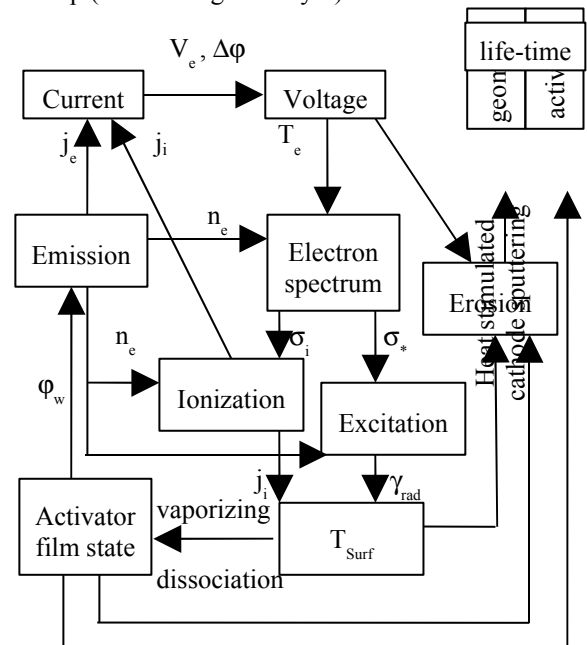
p (cut-off at the top)

life-time
geom
activ

$V_e$, $\Delta\varphi$

Current

Voltage

$j_e$

$j_i$

$T_e$

Emission

$n_e$

Electron spectrum

Erosion

Heat stimulated cathode sputtering

$n_e$

$\sigma_i$

$\sigma_*$

$\varphi_w$

Ionization

Excitation

$j_i$

$\gamma_{rad}$

Activator film state

vaporizing

$T_{Surf}$

dissociation